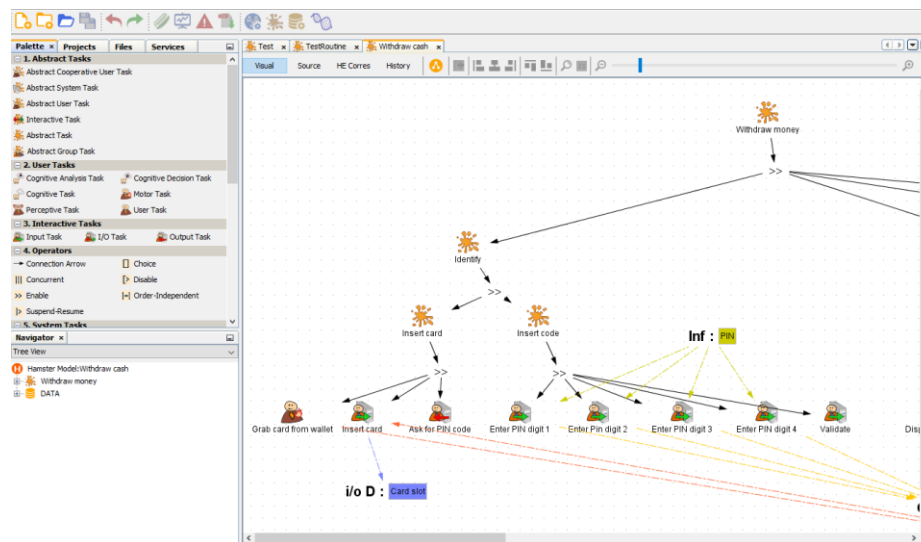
Palette × Projects Files Services

1. Abstract Tasks
Abstract Cooperative User Task
Abstract System Task
Abstract User Task
Interactive Task
Abstract Task
Abstract Group Task
2. User Tasks
Cognitive Analysis Task
Cognitive Decision Task
Cognitive Task
Motor Task
Perceptive Task
User Task
3. Interactive Tasks
Input Task
I/O Task
Output Task
4. Operators
Connection Arrow
Choice
Concurrent
Disable
Enable
Order-Independent
Suspend-Resume
5. System Tasks

Navigator ×
Tree View
Hamster Model:Withdraw cash
Withdraw money
DATA

Test × TestRoutine × Withdraw cash ×

Visual Source HE Corres History

Withdraw money
>>
Identify
>>
Insert card
Insert code
Inf : PIN
>>
>>
Grab card from wallet
Insert card
Ask for PIN code
Enter PIN digit 1
Enter Pin digit 2
Enter PIN digit 3
Enter PIN digit 4
Validate
Disp
i/o D : Card slot